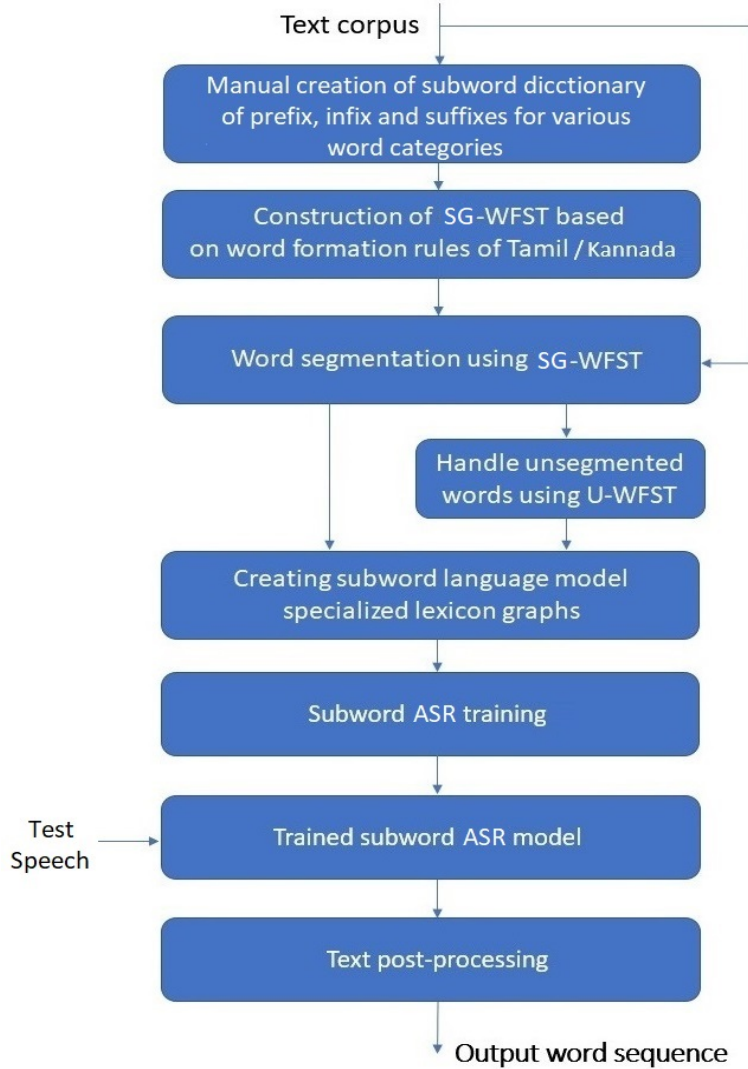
Text corpus

Manual creation of subword dicctionary of prefix, infix and suffixes for various word categories

Construction of SG-WFST based on word formation rules of Tamil / Kannada

Word segmentation using SG-WFST

Handle unsegmented words using U-WFST

Creating subword language model specialized lexicon graphs

Subword ASR training

Test Speech

Trained subword ASR model

Text post-processing

Output word sequence